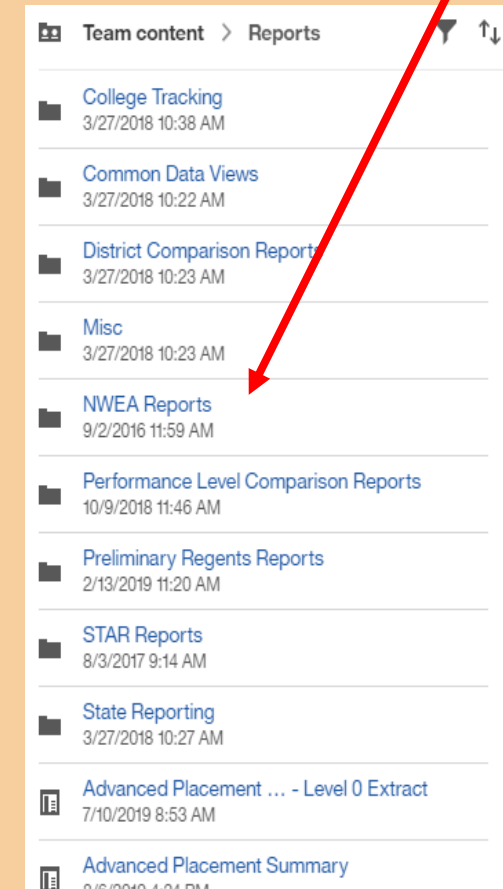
Team content > Reports

College Tracking
3/27/2018 10:38 AM

Common Data Views
3/27/2018 10:22 AM

District Comparison Reports
3/27/2018 10:23 AM

Misc
3/27/2018 10:23 AM

NWEA Reports
9/2/2016 11:59 AM

Performance Level Comparison Reports
10/9/2018 11:46 AM

Preliminary Regents Reports
2/13/2019 11:20 AM

STAR Reports
8/3/2017 9:14 AM

State Reporting
3/27/2018 10:27 AM

Advanced Placement ... - Level 0 Extract
7/10/2019 8:53 AM

Advanced Placement Summary
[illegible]